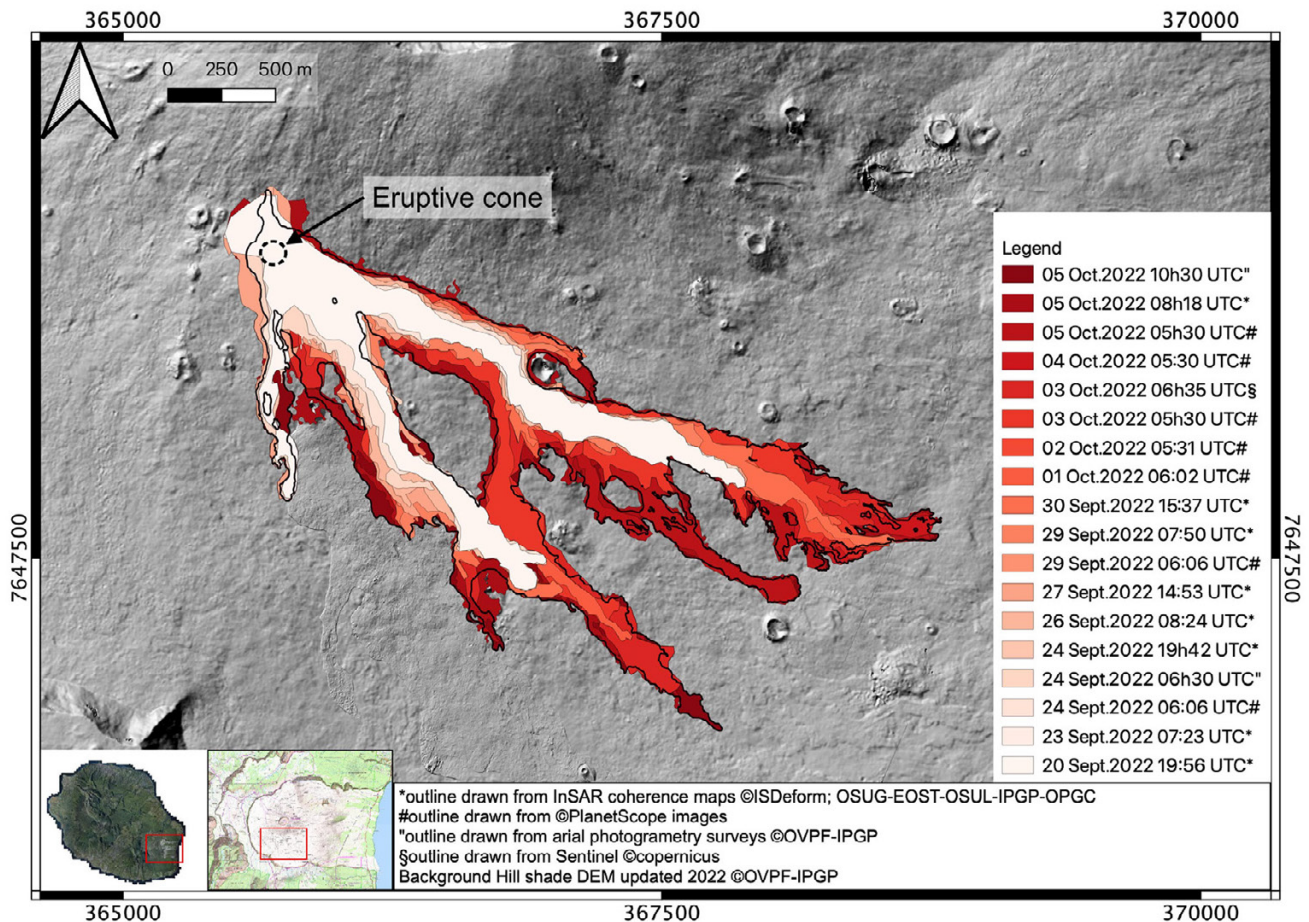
365000
367500
370000
0 250 500 m
Eruptive cone
Legend
05 Oct.2022 10h30 UTC"
05 Oct.2022 08h18 UTC*
05 Oct.2022 05h30 UTC#
04 Oct.2022 05:30 UTC#
03 Oct.2022 06h35 UTC§
03 Oct.2022 05h30 UTC#
02 Oct.2022 05:31 UTC#
01 Oct.2022 06:02 UTC#
30 Sept.2022 15:37 UTC*
29 Sept.2022 07:50 UTC*
29 Sept.2022 06:06 UTC#
27 Sept.2022 14:53 UTC*
26 Sept.2022 08:24 UTC*
24 Sept.2022 19h42 UTC*
24 Sept.2022 06h30 UTC"
24 Sept.2022 06:06 UTC#
23 Sept.2022 07:23 UTC*
20 Sept.2022 19:56 UTC*
7647500
7647500
*outline drawn from InSAR coherence maps ©ISDeform; OSUG-EOST-OSUL-IPGP-OPGC
#outline drawn from ©PlanetScope images
"outline drawn from arial photogrametry surveys ©OVPF-IPGP
§outline drawn from Sentinel ©copernicus
Background Hill shade DEM updated 2022 ©OVPF-IPGP
365000
367500
370000